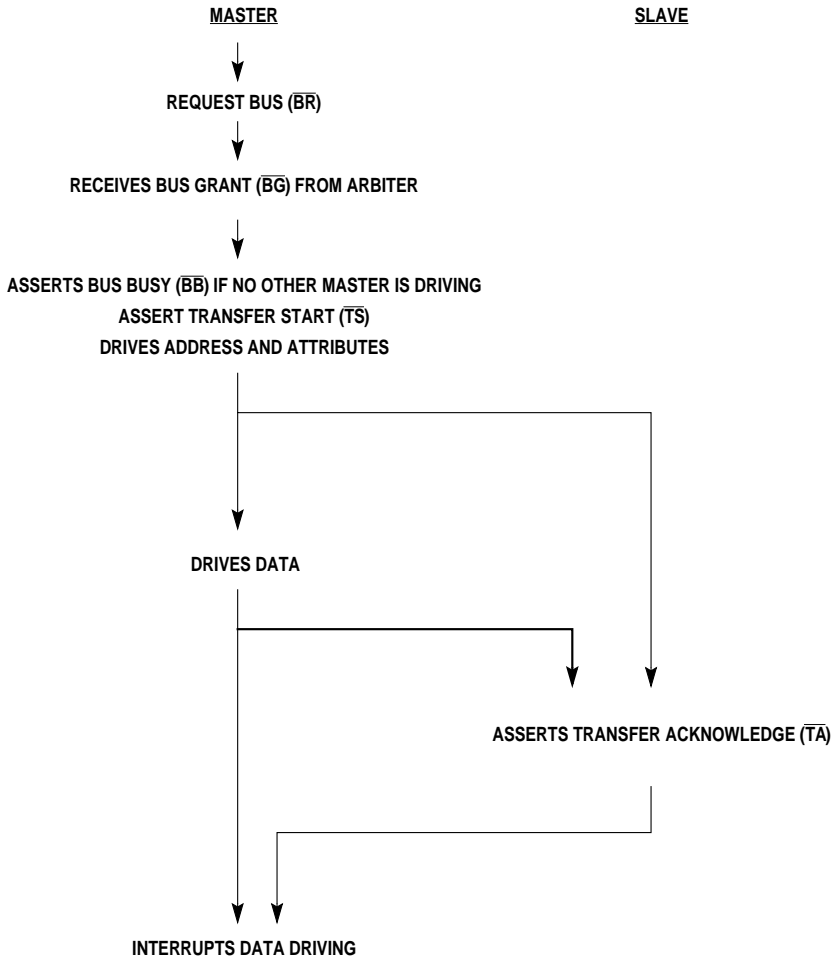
MASTER

SLAVE

REQUEST BUS ($\overline{BR}$)

RECEIVES BUS GRANT ($\overline{BG}$) FROM ARBITER

ASSERTS BUS BUSY ($\overline{BB}$) IF NO OTHER MASTER IS DRIVING

ASSERT TRANSFER START ($\overline{TS}$)

DRIVES ADDRESS AND ATTRIBUTES

DRIVES DATA

ASSERTS TRANSFER ACKNOWLEDGE ($\overline{TA}$)

INTERRUPTS DATA DRIVING